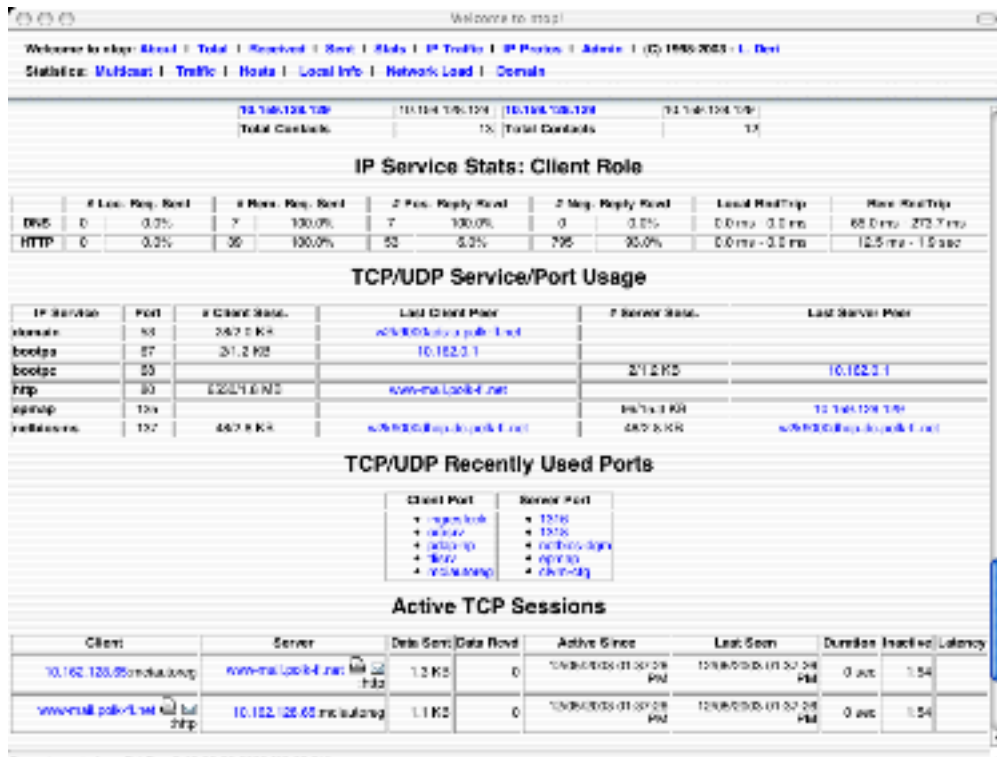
Welcome to ntop!

Welcome to ntop: About | Total | Received | Sent | Stats | IP Traffic | IP Protos | Admin | (C) 1998-2003 - L. Deri
Statistics: Multicast | Traffic | Hosts | Local Info | Network Load | Domain

| 10.162.128.129 | 10.162.128.129 | 10.162.128.129 | 10.162.128.129 |
|---|---|---|---|
| Total Contacts | 13 | Total Contacts | 13 |

IP Service Stats: Client Role

| | # Loc. Req. Sent | | # Rem. Req. Sent | | # Pos. Reply Rcvd | | # Neg. Reply Rcvd | | Local RndTrip | Rem RndTrip |
|---|---|---|---|---|---|---|---|---|---|---|
| DNS | 0 | 0.0% | 7 | 100.0% | 7 | 100.0% | 0 | 0.0% | 0.0 ms - 0.0 ms | 68.0 ms - 272.7 ms |
| HTTP | 0 | 0.0% | 39 | 100.0% | 53 | 6.0% | 795 | 93.0% | 0.0 ms - 0.0 ms | 12.5 ms - 1.5 sec |

TCP/UDP Service/Port Usage

| IP Service | Port | # Client Sess. | Last Client Peer | # Server Sess. | Last Server Peer |
|---|---|---|---|---|---|
| domain | 53 | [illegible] | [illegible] | | |
| bootps | 67 | 2/1.2 KB | 10.162.3.1 | | |
| bootpc | 68 | | | 2/1.2 KB | 10.162.3.1 |
| http | 80 | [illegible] | www-mail.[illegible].net | | |
| epmap | 135 | | | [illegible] KB | 10.162.128.129 |
| netbios-ns | 137 | 4/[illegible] KB | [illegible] | 4/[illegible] KB | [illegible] |

TCP/UDP Recently Used Ports

| Client Port | Server Port |
|---|---|
| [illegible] | 1216 |
| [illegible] | 1218 |
| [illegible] | netbios-dgm |
| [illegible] | epmap |
| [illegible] | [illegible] |

Active TCP Sessions

| Client | Server | Data Sent | Data Rcvd | Active Since | Last Seen | Duration | Inactive | Latency |
|---|---|---|---|---|---|---|---|---|
| 10.162.128.65:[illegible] | www-mail.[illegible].net http | 1.2 KB | 0 | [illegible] PM | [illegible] PM | 0 sec | 1:54 | |
| www-mail.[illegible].net http | 10.162.128.65:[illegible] | 1.1 KB | 0 | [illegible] PM | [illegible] PM | 0 sec | 1:54 | |